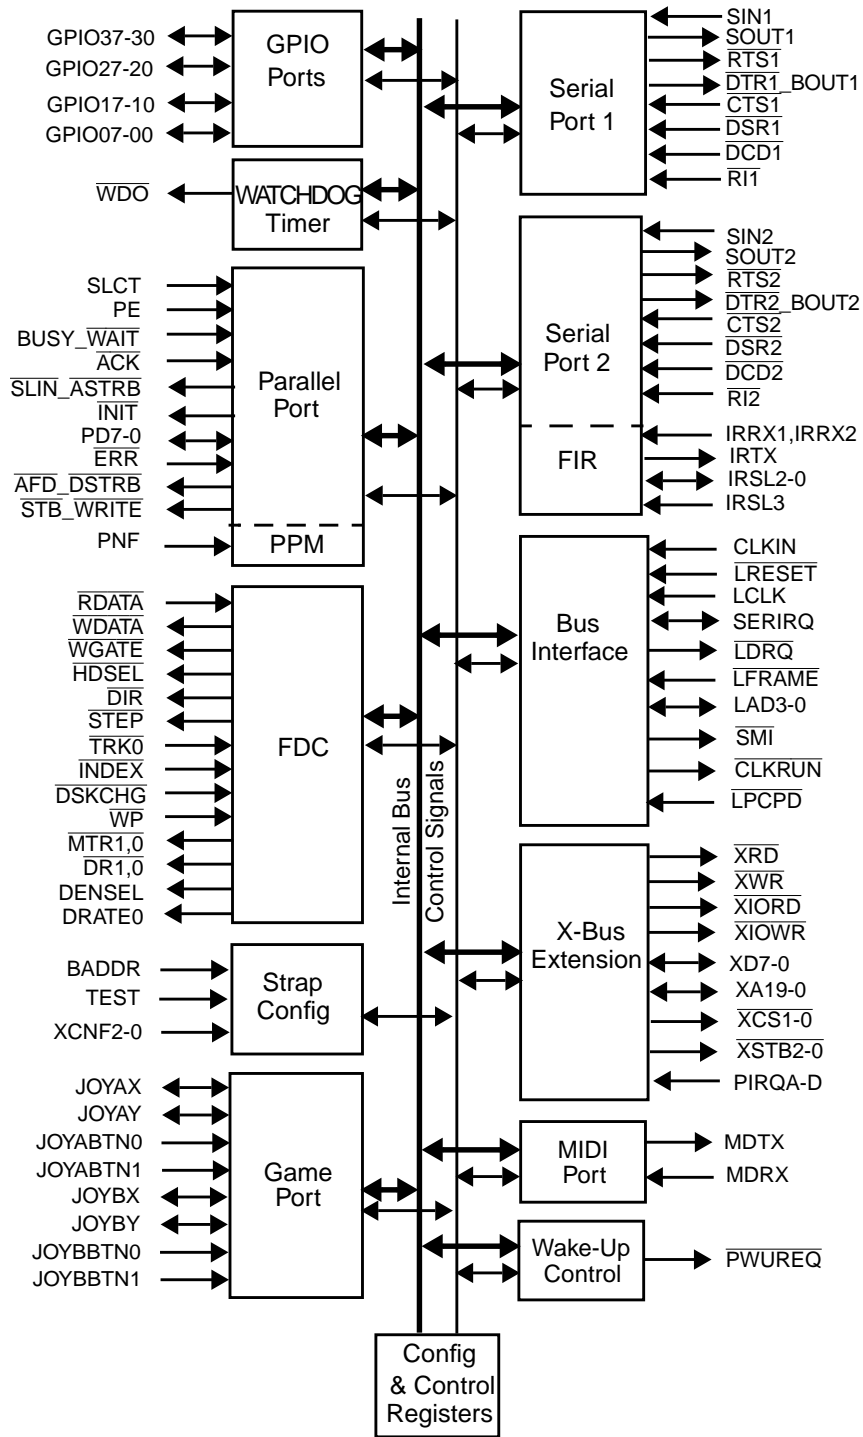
GPIO37-30
GPIO27-20
GPIO17-10
GPIO07-00

GPIO Ports

$\overline{WDO}$

WATCHDOG Timer

SLCT
PE
BUSY_$\overline{WAIT}$
$\overline{ACK}$
$\overline{SLIN\_ASTRB}$
$\overline{INIT}$
PD7-0
$\overline{ERR}$
$\overline{AFD\_DSTRB}$
$\overline{STB\_WRITE}$
PNF

Parallel Port

PPM

$\overline{RDATA}$
$\overline{WDATA}$
$\overline{WGATE}$
$\overline{HDSEL}$
$\overline{DIR}$
$\overline{STEP}$
$\overline{TRK0}$
$\overline{INDEX}$
$\overline{DSKCHG}$
$\overline{WP}$
$\overline{MTR1,0}$
$\overline{DR1,0}$
DENSEL
DRATE0

FDC

BADDR
TEST
XCNF2-0

Strap Config

JOYAX
JOYAY
JOYABTN0
JOYABTN1
JOYBX
JOYBY
JOYBBTN0
JOYBBTN1

Game Port

Internal Bus
Control Signals

Config & Control Registers

Serial Port 1

SIN1
SOUT1
$\overline{RTS1}$
$\overline{DTR1}$_BOUT1
$\overline{CTS1}$
$\overline{DSR1}$
$\overline{DCD1}$
$\overline{RI1}$

Serial Port 2

FIR

SIN2
SOUT2
$\overline{RTS2}$
$\overline{DTR2}$_BOUT2
$\overline{CTS2}$
$\overline{DSR2}$
$\overline{DCD2}$
$\overline{RI2}$
IRRX1,IRRX2
IRTX
IRSL2-0
IRSL3

Bus Interface

CLKIN
$\overline{LRESET}$
LCLK
SERIRQ
$\overline{LDRQ}$
$\overline{LFRAME}$
LAD3-0
$\overline{SMI}$
$\overline{CLKRUN}$
$\overline{LPCPD}$

X-Bus Extension

$\overline{XRD}$
$\overline{XWR}$
$\overline{XIORD}$
$\overline{XIOWR}$
XD7-0
XA19-0
$\overline{XCS1-0}$
$\overline{XSTB2-0}$
PIRQA-D

MIDI Port

MDTX
MDRX

Wake-Up Control

$\overline{PWUREQ}$